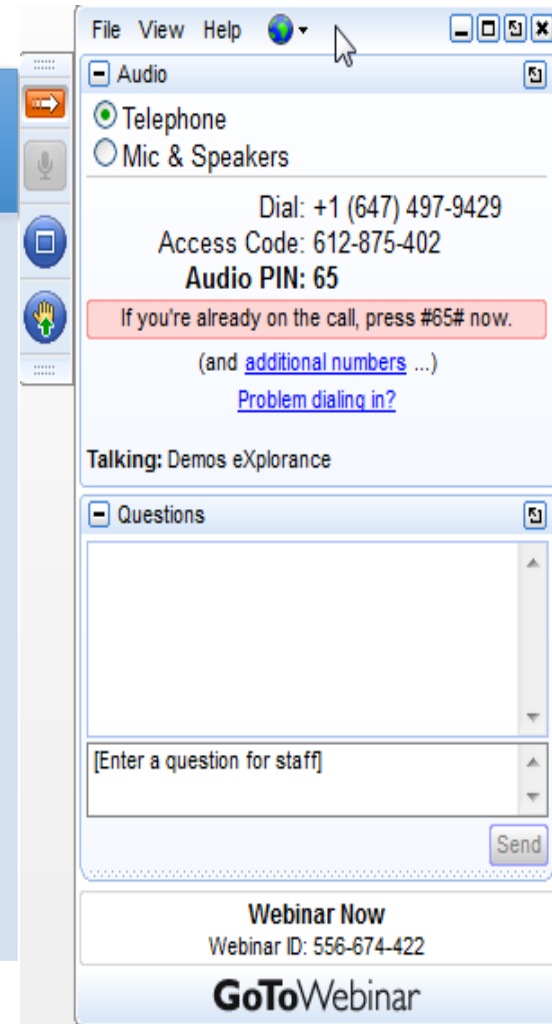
File View Help

Audio

Telephone
Mic & Speakers

Dial: +1 (647) 497-9429
Access Code: 612-875-402
Audio PIN: 65

If you're already on the call, press #65# now.

(and additional numbers ...)

Problem dialing in?

Talking: Demos eXplorance

Questions

[Enter a question for staff]

Send

Webinar Now
Webinar ID: 556-674-422

GoToWebinar